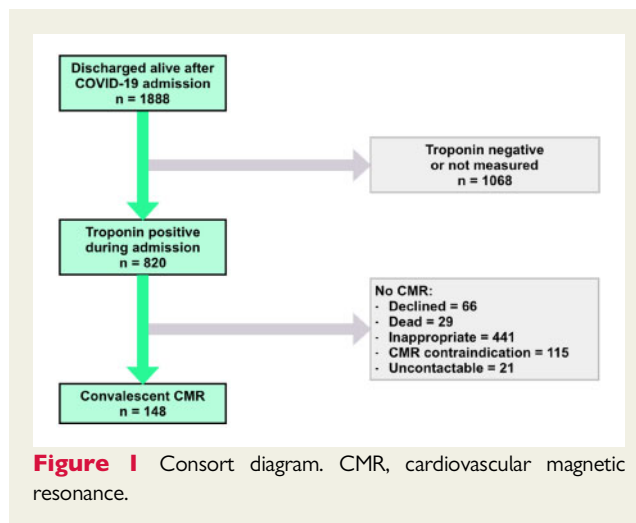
Discharged alive after COVID-19 admission
n = 1888

Troponin negative or not measured
n = 1068

Troponin positive during admission
n = 820

No CMR:
- Declined = 66
- Dead = 29
- Inappropriate = 441
- CMR contraindication = 115
- Uncontactable = 21

Convalescent CMR
n = 148

**Figure 1** Consort diagram. CMR, cardiovascular magnetic resonance.